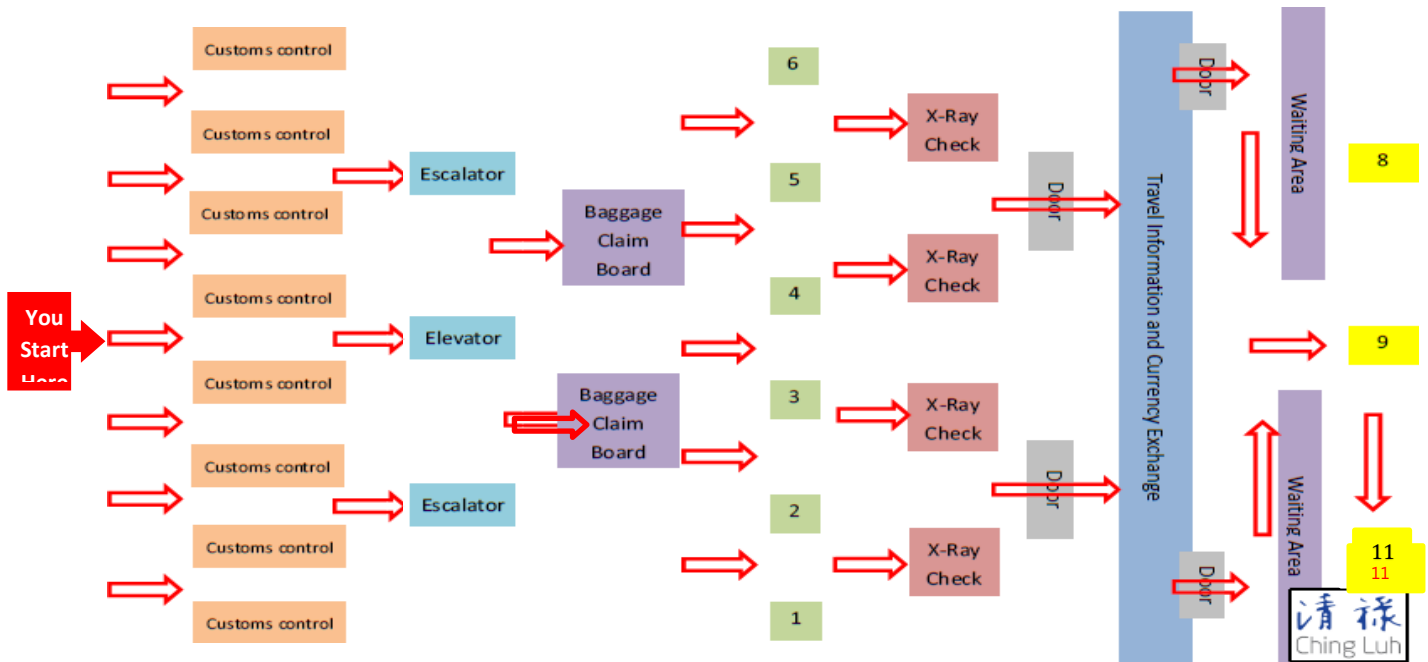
You Start Here

Customs control
Customs control
Customs control
Customs control
Customs control
Customs control
Customs control
Customs control

Escalator
Elevator
Escalator

Baggage Claim Board
Baggage Claim Board

6
5
4
3
2
1

X-Ray Check
X-Ray Check
X-Ray Check
X-Ray Check

Door
Door

Travel Information and Currency Exchange

Door
Door

Waiting Area
Waiting Area

8
9
11
11

清 禄
Ching Luh